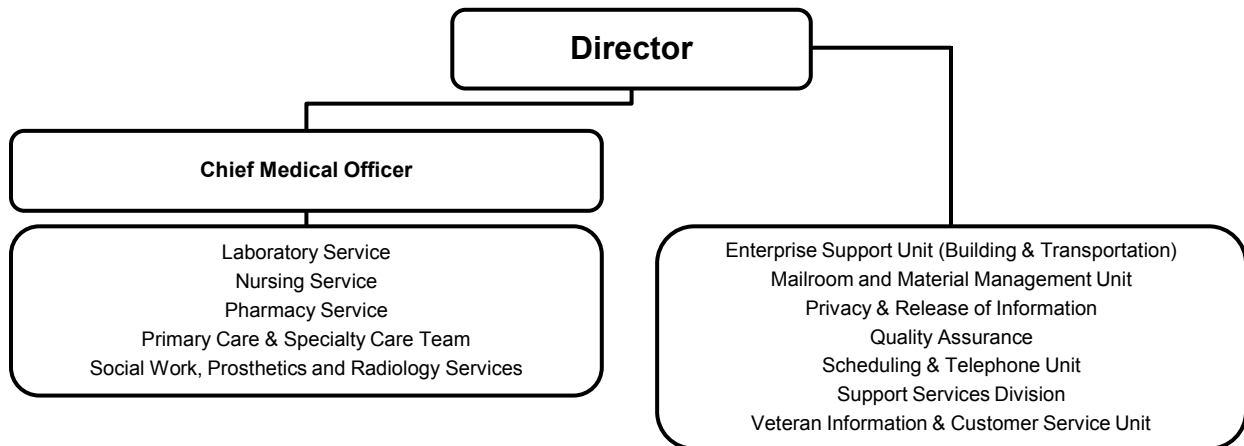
Director

Chief Medical Officer

Laboratory Service
Nursing Service
Pharmacy Service
Primary Care & Specialty Care Team
Social Work, Prosthetics and Radiology Services

Enterprise Support Unit (Building & Transportation)
Mailroom and Material Management Unit
Privacy & Release of Information
Quality Assurance
Scheduling & Telephone Unit
Support Services Division
Veteran Information & Customer Service Unit